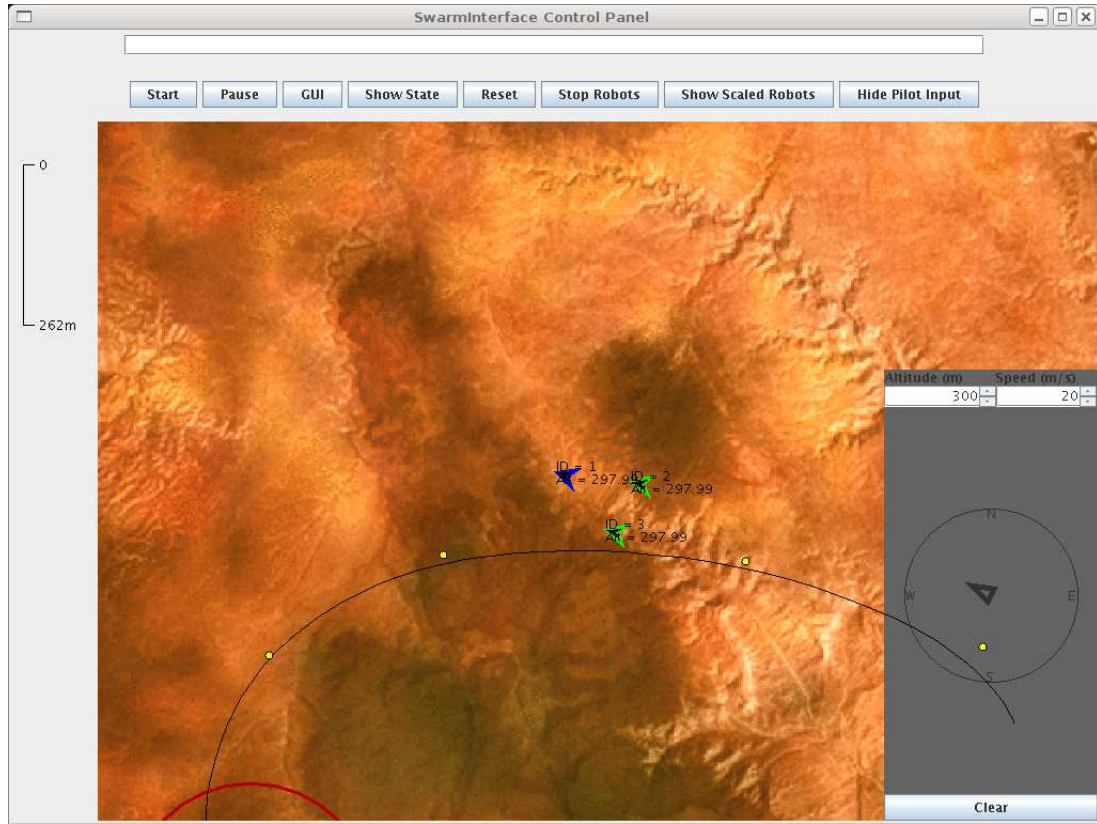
SwarmInterface Control Panel

Start Pause GUI Show State Reset Stop Robots Show Scaled Robots Hide Pilot Input

0

262m

ID = 1
A = 297.99
ID = 2
A = 297.99
ID = 3
A = 297.99

Altitude (m) Speed (m/s)
300 20

N
W
E
S

Clear